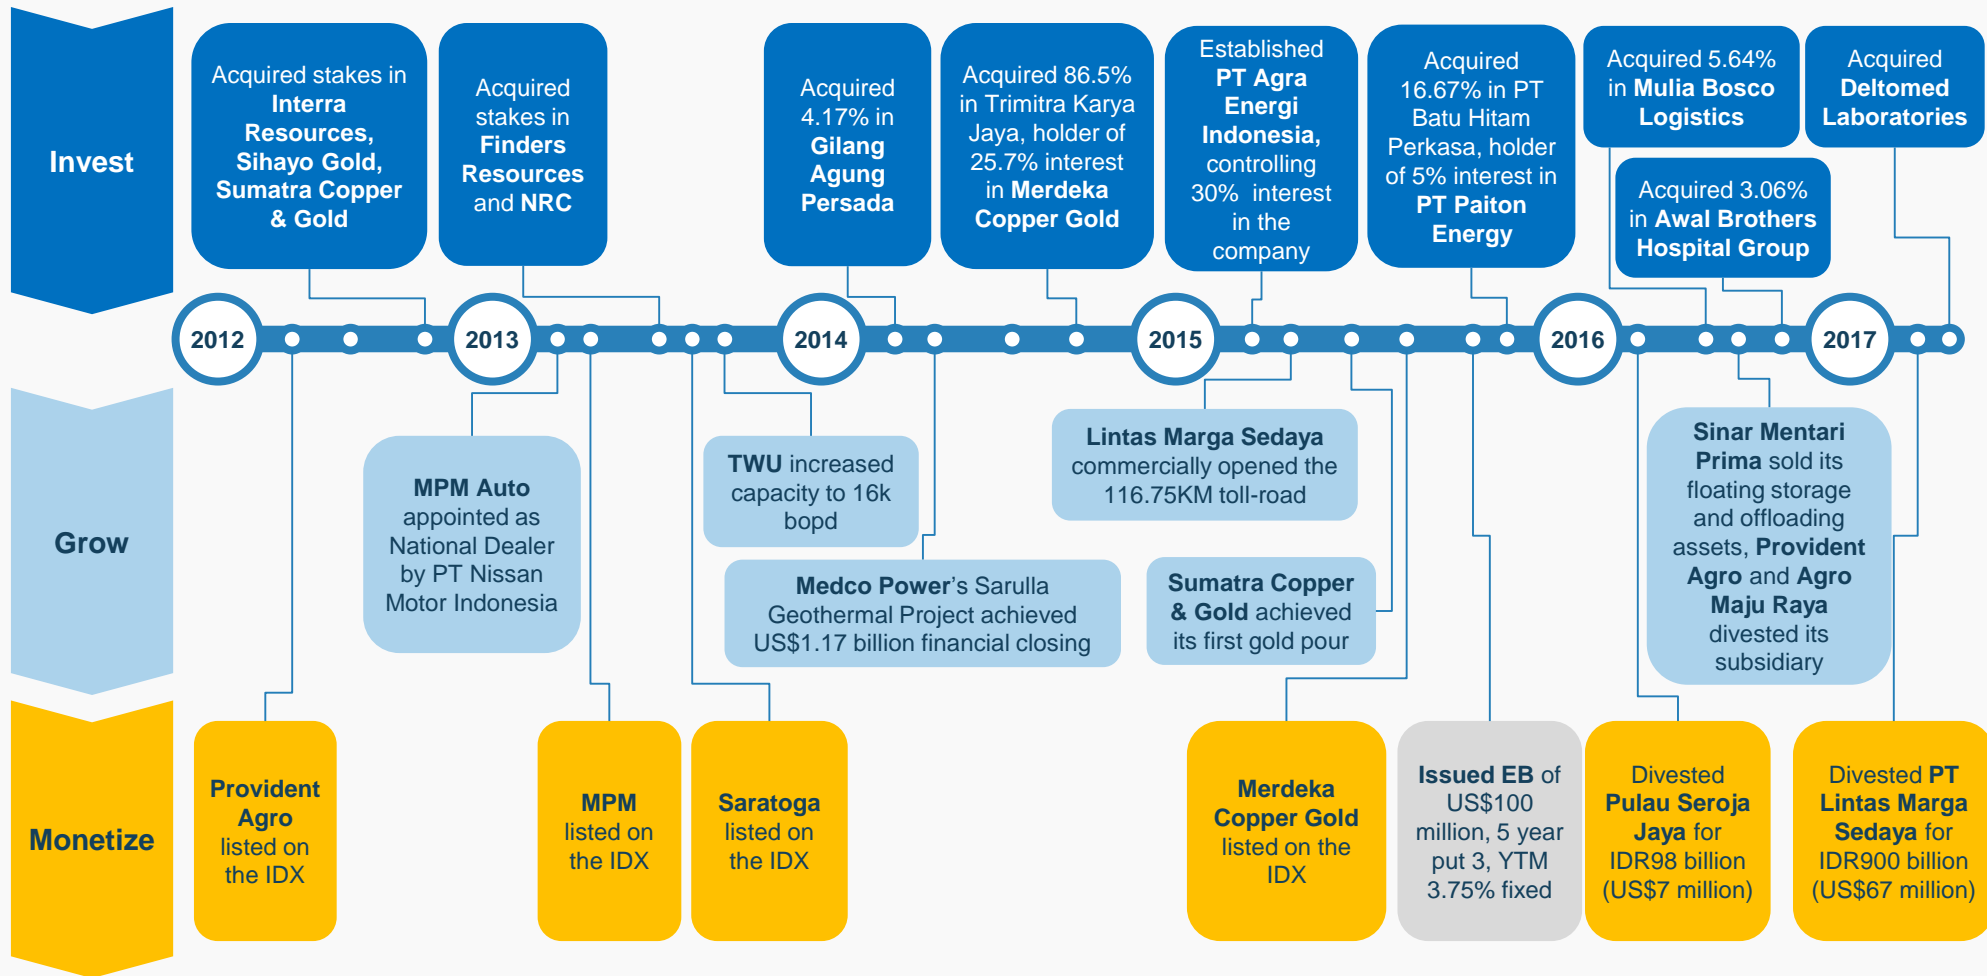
Invest

Acquired stakes in Interra Resources, Sihayo Gold, Sumatra Copper & Gold

Acquired stakes in Finders Resources and NRC

Acquired 4.17% in Gilang Agung Persada

Acquired 86.5% in Trimitra Karya Jaya, holder of 25.7% interest in Merdeka Copper Gold

Established PT Agra Energi Indonesia, controlling 30% interest in the company

Acquired 16.67% in PT Batu Hitam Perkasa, holder of 5% interest in PT Paiton Energy

Acquired 5.64% in Mulia Bosco Logistics

Acquired Deltomed Laboratories

Acquired 3.06% in Awal Brothers Hospital Group

2012

2013

2014

2015

2016

2017

Grow

MPM Auto appointed as National Dealer by PT Nissan Motor Indonesia

TWU increased capacity to 16k bopd

Medco Power's Sarulla Geothermal Project achieved US$1.17 billion financial closing

Lintas Marga Sedaya commercially opened the 116.75KM toll-road

Sumatra Copper & Gold achieved its first gold pour

Sinar Mentari Prima sold its floating storage and offloading assets, Provident Agro and Agro Maju Raya divested its subsidiary

Monetize

Provident Agro listed on the IDX

MPM listed on the IDX

Saratoga listed on the IDX

Merdeka Copper Gold listed on the IDX

Issued EB of US$100 million, 5 year put 3, YTM 3.75% fixed

Divested Pulau Seroja Jaya for IDR98 billion (US$7 million)

Divested PT Lintas Marga Sedaya for IDR900 billion (US$67 million)